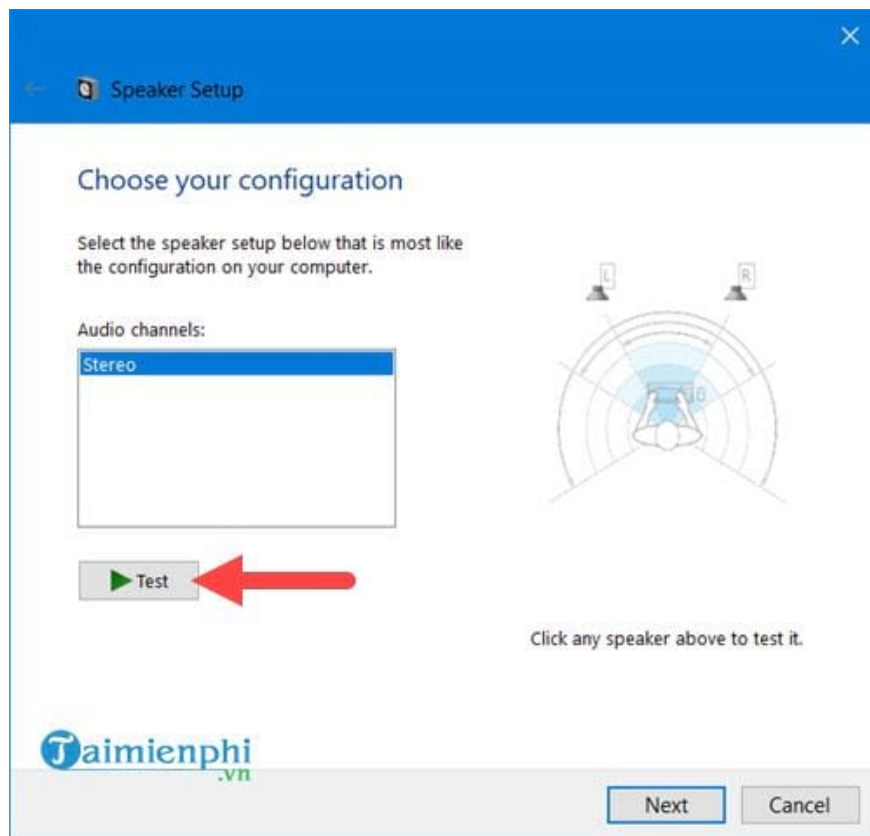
Speaker Setup

Choose your configuration

Select the speaker setup below that is most like the configuration on your computer.

Audio channels:

Stereo

L R

Test

Click any speaker above to test it.

Taimienphi .vn

Next Cancel